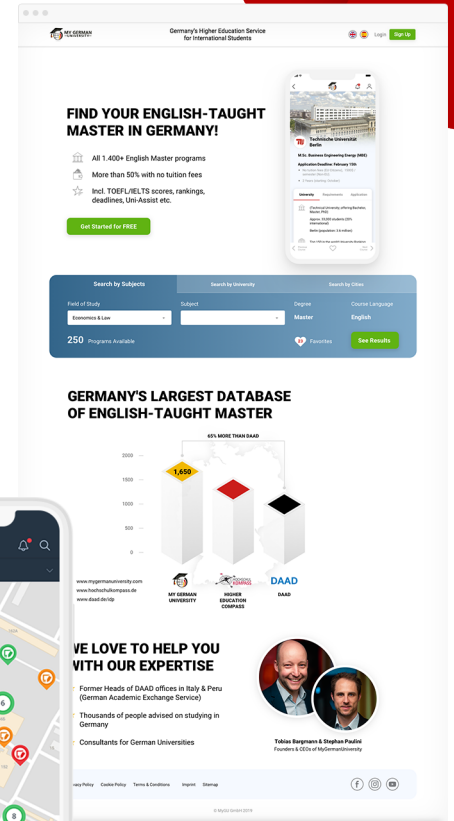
MY GERMAN UNIVERSITY

Germany's Higher Education Service for International Students

Login Sign Up

FIND YOUR ENGLISH-TAUGHT MASTER IN GERMANY!

All 1.400+ English Master programs

More than 50% with no tuition fees

Incl. TOEFL/IELTS scores, rankings, deadlines, Uni-Assist etc.

Get Started for FREE

Technische Universität Berlin

M.Sc. Business Engineering Energy (MBE)

Application Deadline: February 15th

University Requirements Application

Search by Subjects Search by University Search by Cities

Field of Study Subject Degree Course Language

Economics & Law Master English

250 Programs Available

Favorites

See Results

GERMANY'S LARGEST DATABASE OF ENGLISH-TAUGHT MASTER

65% MORE THAN DAAD

2000
1500
1000
500
0

1,650

www.mygermanuniversity.com
www.hochschulkompass.de
www.daad.de/idp

MY GERMAN UNIVERSITY

HIGHER EDUCATION COMPASS

DAAD

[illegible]E LOVE TO HELP YOU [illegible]WITH OUR EXPERTISE

Former Heads of DAAD offices in Italy & Peru (German Academic Exchange Service)

Thousands of people advised on studying in Germany

Consultants for German Universities

Tobias Bargmann & Stephan Paulini
Founders & CEOs of MyGermanUniversity

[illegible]vacy Policy Cookie Policy Terms & Conditions Imprint Sitemap

© MyGU GmbH 2019